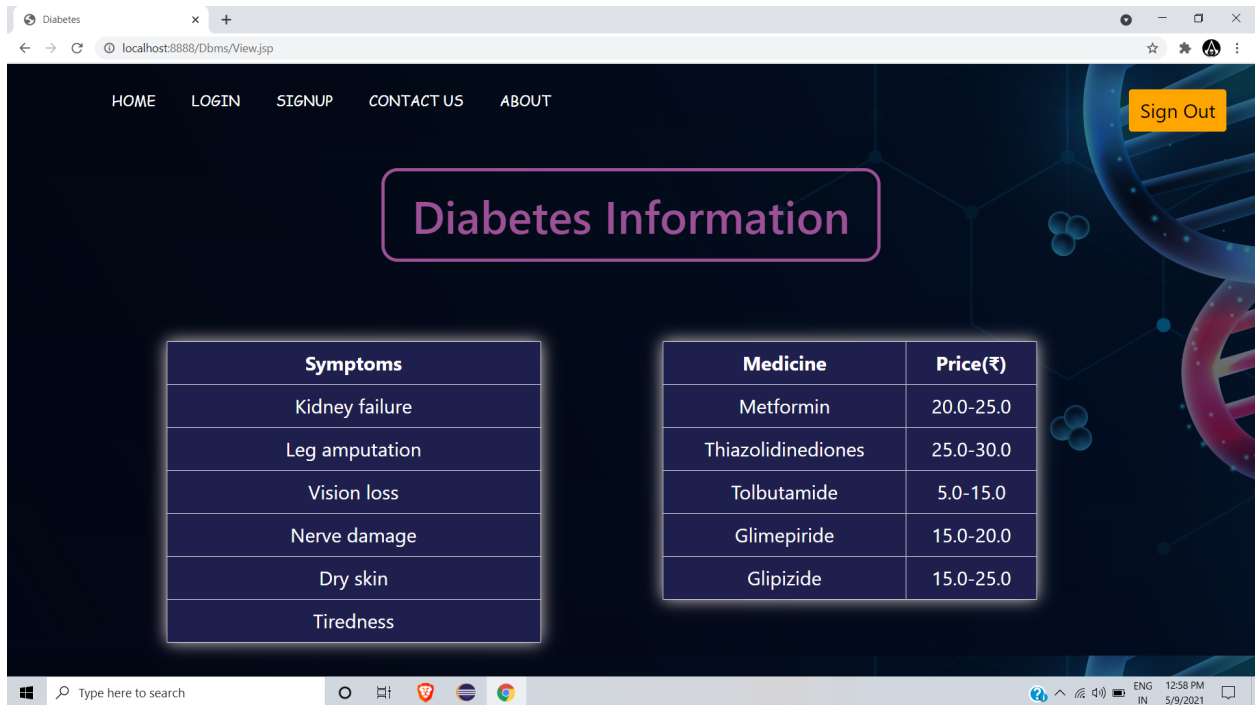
Diabetes
localhost:8888/Dbms/View.jsp

HOME LOGIN SIGNUP CONTACT US ABOUT

Sign Out

Diabetes Information

| Symptoms |
|---|
| Kidney failure |
| Leg amputation |
| Vision loss |
| Nerve damage |
| Dry skin |
| Tiredness |

| Medicine | Price(₹) |
|---|---|
| Metformin | 20.0-25.0 |
| Thiazolidinediones | 25.0-30.0 |
| Tolbutamide | 5.0-15.0 |
| Glimepiride | 15.0-20.0 |
| Glipizide | 15.0-25.0 |

Type here to search
ENG IN 12:58 PM 5/9/2021